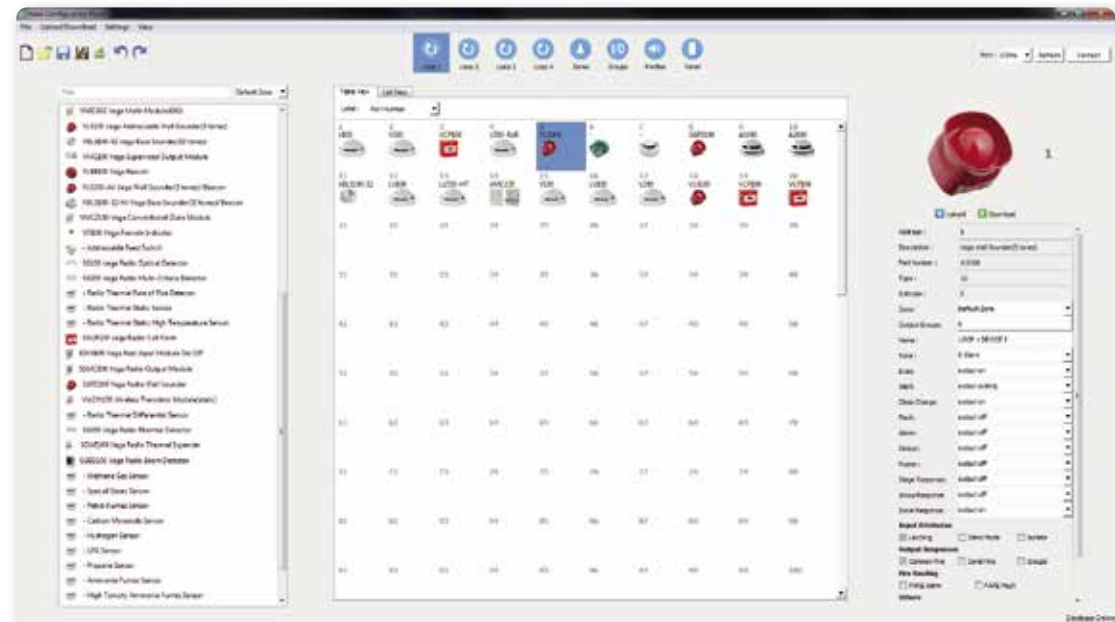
File Upload/Download Settings View

Loop 1 Loop 2 Loop 3 Loop 4 Zones Groups Profiles Panel

Port: COM4 Refresh Connect

Default Zone

VMIC600 Vega Multi Module(600)
VLS100 Vega Addressable Wall Sounder(Filtered)
VBLS800-32 Vega Base Sounder(32 tones)
VMIC600 Vega Supervised Output Module
VLB800 Vega Beacon
VLS100-A Vega Wall Sounder(Filtered) Beacon
VBLS800-32-A Vega Base Sounder(32 tones) Beacon
VMIC600 Vega Conventional Zone Module
VRI800 Vega Remote Indicator
Addressable Reed Switch
S5100 Vega Radio Optical Detector
M5100 Vega Radio Multi-Criteria Detector
Radio Thermal Rate of Rise Detector
Radio Thermal Static Sensor
Radio Thermal Static High Temperature Sensor
VLCR100 Vega Radio Call Point
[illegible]
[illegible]
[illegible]
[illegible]
Radio Thermal Differential Sensor
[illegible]
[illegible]
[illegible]
Methane Gas Sensor
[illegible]
Petrol Fumes Sensor
Carbon Monoxide Sensor
Hydrogen Sensor
LPG Sensor
Propane Sensor
Ammonia Fumes Sensor
High Toxicity Ammonia Fumes Sensor

Table View List View

Label: Part number

1

Upload Download

Unit No.:
Description: Vega Wall Sounder(Filtered)
Part Number:
Type:
Sub-type:
Zone: Default Zone
Output Groups:
Name:
Tone:
Evac:
Alert:
Class Change:
Fault:
Alarm:
Reset:
Pulse:
Stage Response:
Group Response:
Zone Response:
Input Attributes
Latching Silent Mode Isolate
Output Responses
Common Fire Zonal Fire Groups
Fire Routing
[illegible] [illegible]
Others

Database Online